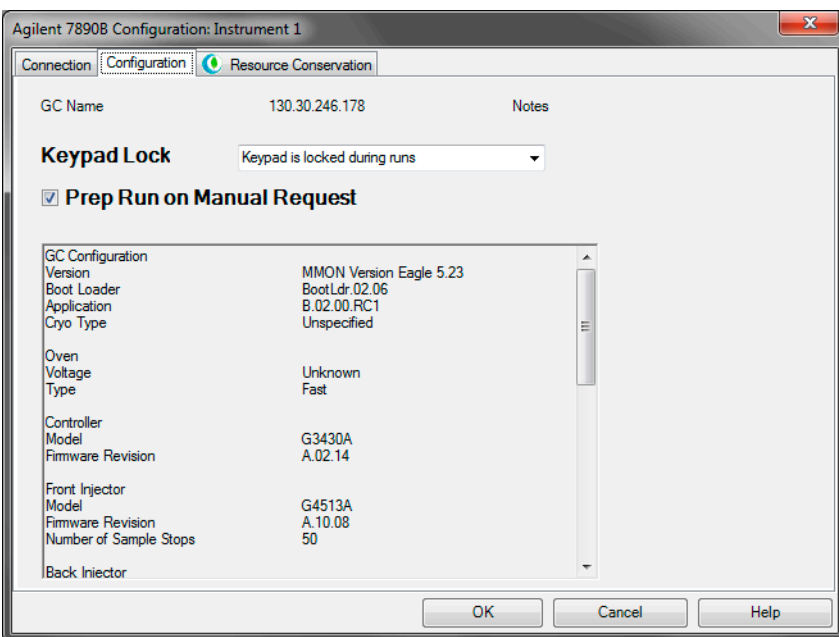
Agilent 7890B Configuration: Instrument 1

Connection | Configuration | Resource Conservation

GC Name 130.30.246.178 Notes

Keypad Lock Keypad is locked during runs

☑ Prep Run on Manual Request

| | |
|---|---|
| GC Configuration | |
| Version | MMON Version Eagle 5.23 |
| Boot Loader | BootLdr.02.06 |
| Application | B.02.00.RC1 |
| Cryo Type | Unspecified |
| | |
| Oven | |
| Voltage | Unknown |
| Type | Fast |
| | |
| Controller | |
| Model | G3430A |
| Firmware Revision | A.02.14 |
| | |
| Front Injector | |
| Model | G4513A |
| Firmware Revision | A.10.08 |
| Number of Sample Stops | 50 |
| | |
| Back Injector | |

OK Cancel Help